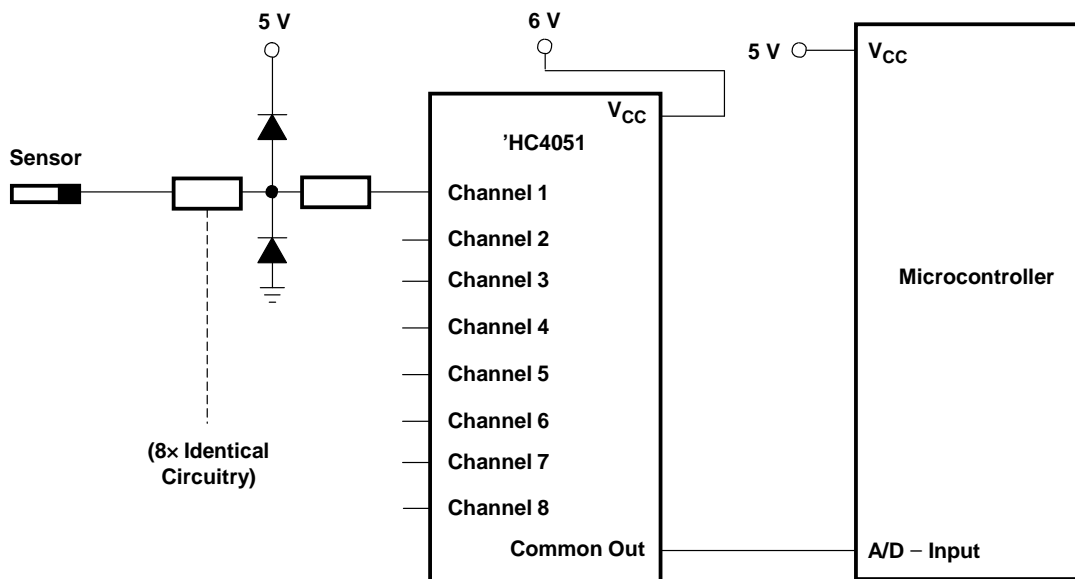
5 V

6 V

5 V

$V_{CC}$

$V_{CC}$

’HC4051

Sensor

Channel 1

Channel 2

Channel 3

Channel 4

Channel 5

Channel 6

Channel 7

Channel 8

Common Out

Microcontroller

(8× Identical Circuitry)

A/D − Input